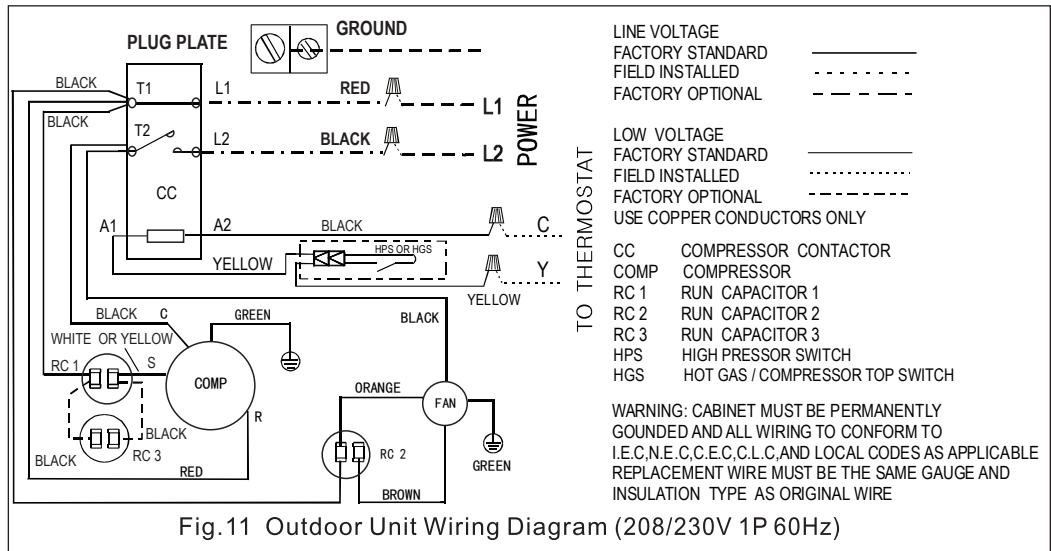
PLUG PLATE

GROUND

BLACK

T1

L1

RED

L1

POWER

BLACK

T2

L2

BLACK

L2

CC

A1

A2

BLACK

C

YELLOW

HPS OR HGS

Y

YELLOW

TO THERMOSTAT

BLACK

C

GREEN

BLACK

WHITE OR YELLOW

RC 1

S

COMP

R

ORANGE

FAN

BLACK

RC 3

BLACK

RC 2

GREEN

RED

BROWN

LINE VOLTAGE
FACTORY STANDARD
FIELD INSTALLED
FACTORY OPTIONAL

LOW VOLTAGE
FACTORY STANDARD
FIELD INSTALLED
FACTORY OPTIONAL
USE COPPER CONDUCTORS ONLY

CC COMPRESSOR CONTACTOR
COMP COMPRESSOR
RC 1 RUN CAPACITOR 1
RC 2 RUN CAPACITOR 2
RC 3 RUN CAPACITOR 3
HPS HIGH PRESSOR SWITCH
HGS HOT GAS / COMPRESSOR TOP SWITCH

WARNING: CABINET MUST BE PERMANENTLY GOUNDED AND ALL WIRING TO CONFORM TO I.E.C,N.E.C,C.E.C,C.L.C,AND LOCAL CODES AS APPLICABLE REPLACEMENT WIRE MUST BE THE SAME GAUGE AND INSULATION TYPE AS ORIGINAL WIRE

Fig.11 Outdoor Unit Wiring Diagram (208/230V 1P 60Hz)